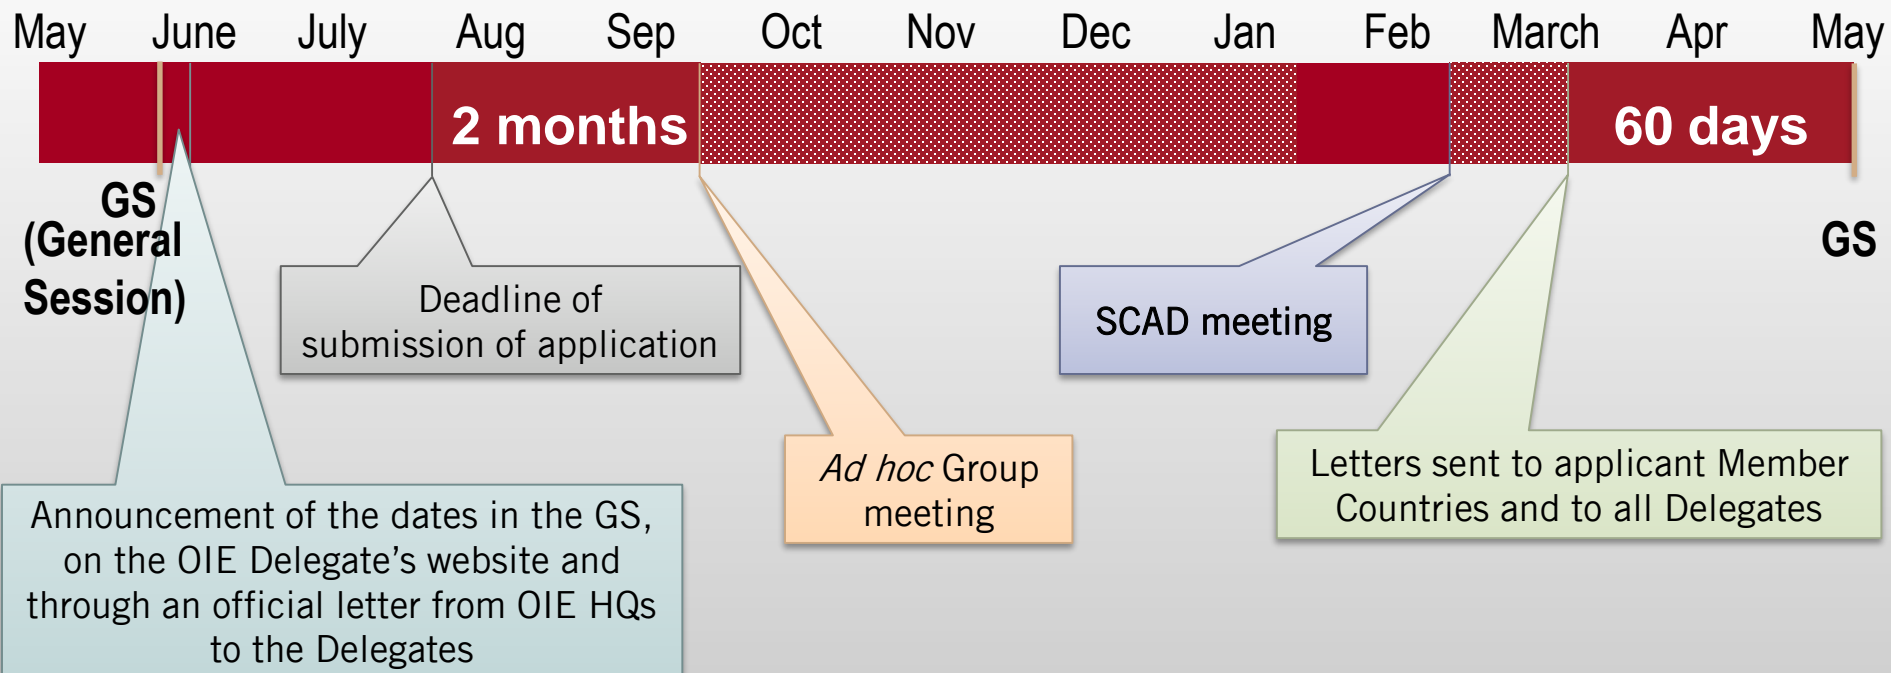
May June July Aug Sep Oct Nov Dec Jan Feb March Apr May

2 months

60 days

GS (General Session)

GS

Deadline of submission of application

SCAD meeting

Ad hoc Group meeting

Letters sent to applicant Member Countries and to all Delegates

Announcement of the dates in the GS, on the OIE Delegate's website and through an official letter from OIE HQs to the Delegates